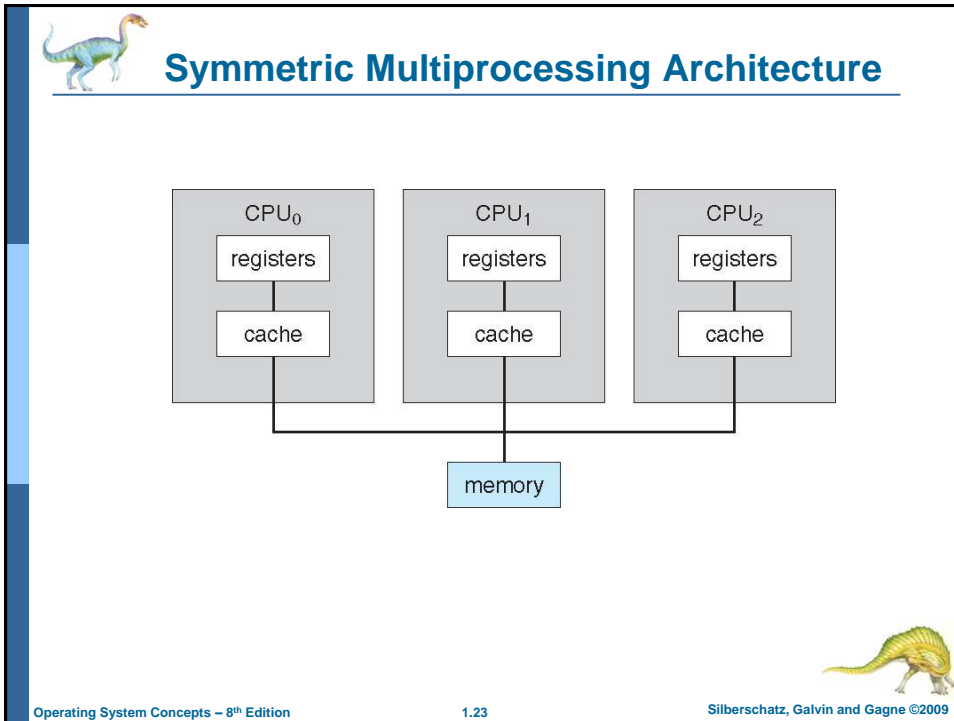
Symmetric Multiprocessing Architecture

$CPU_0$
registers
cache

$CPU_1$
registers
cache

$CPU_2$
registers
cache

memory

Operating System Concepts – 8th Edition

1.23

Silberschatz, Galvin and Gagne ©2009